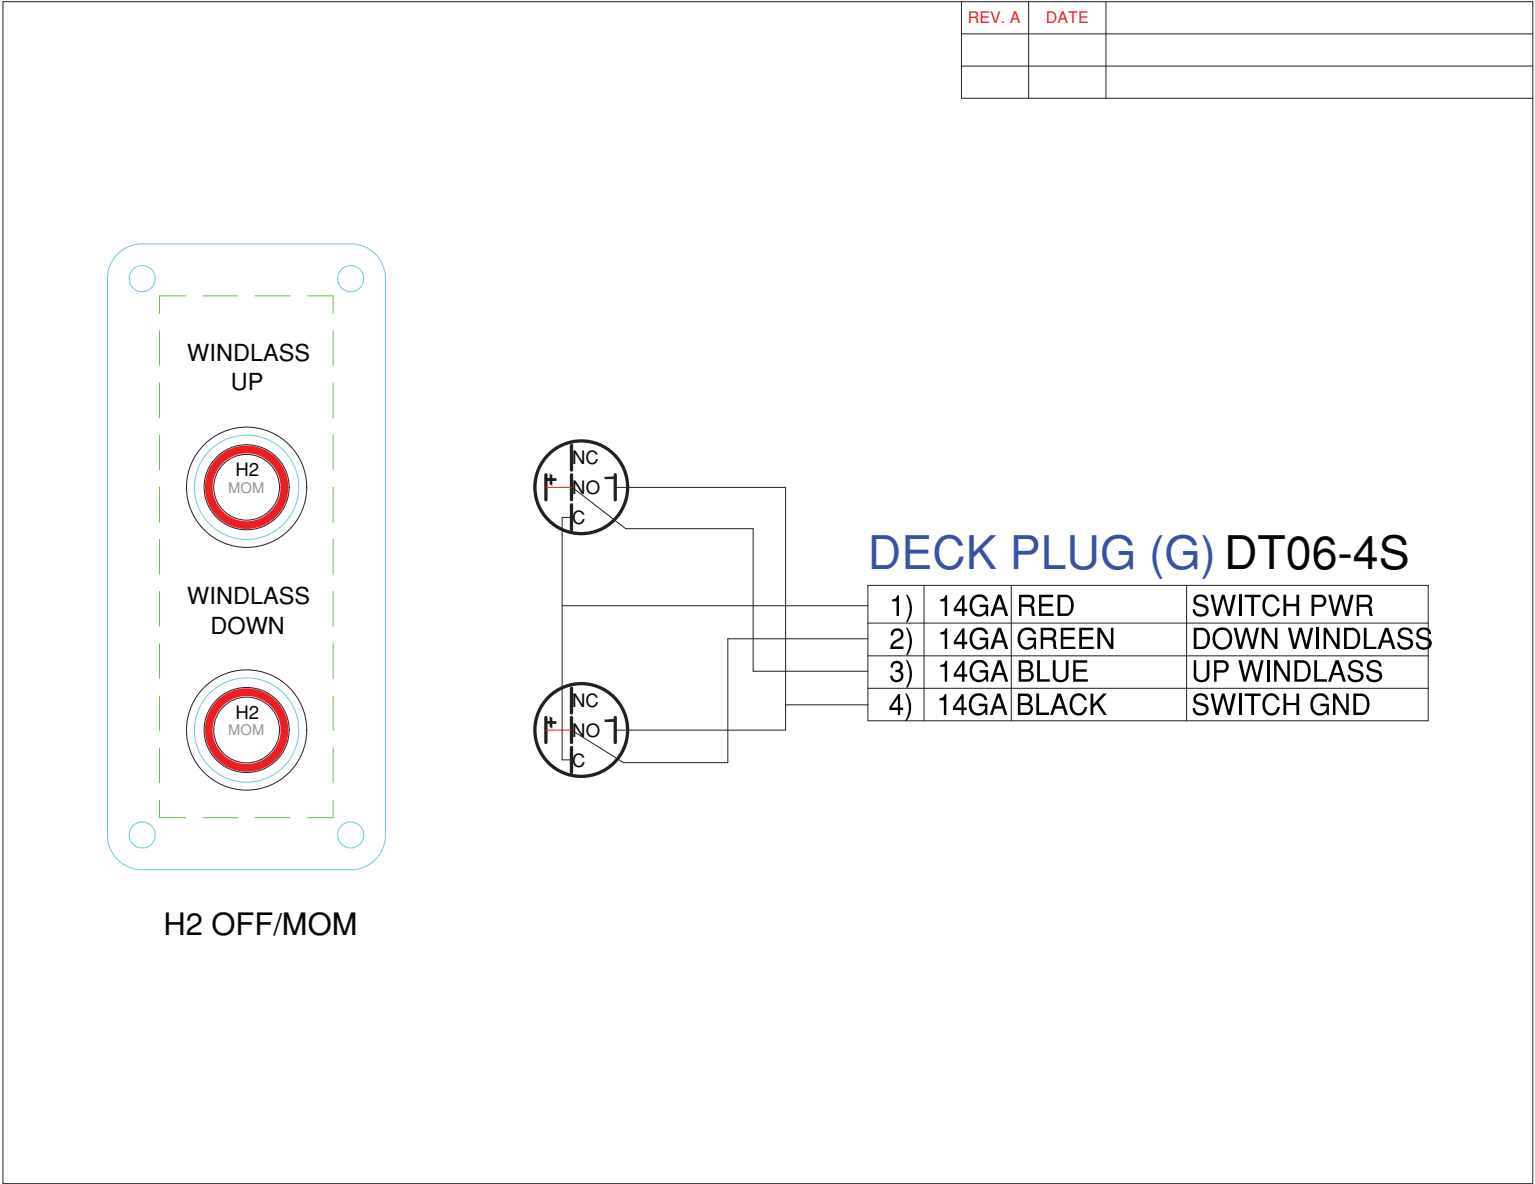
| REV. A | DATE | |
|---|---|---|
| | | |
| | | |

WINDLASS UP

H2
MOM

WINDLASS DOWN

H2
MOM

H2 OFF/MOM

NC
NO
C

NC
NO
C

DECK PLUG (G) DT06-4S

| 1) | 14GA | RED | SWITCH PWR |
|---|---|---|---|
| 2) | 14GA | GREEN | DOWN WINDLASS |
| 3) | 14GA | BLUE | UP WINDLASS |
| 4) | 14GA | BLACK | SWITCH GND |